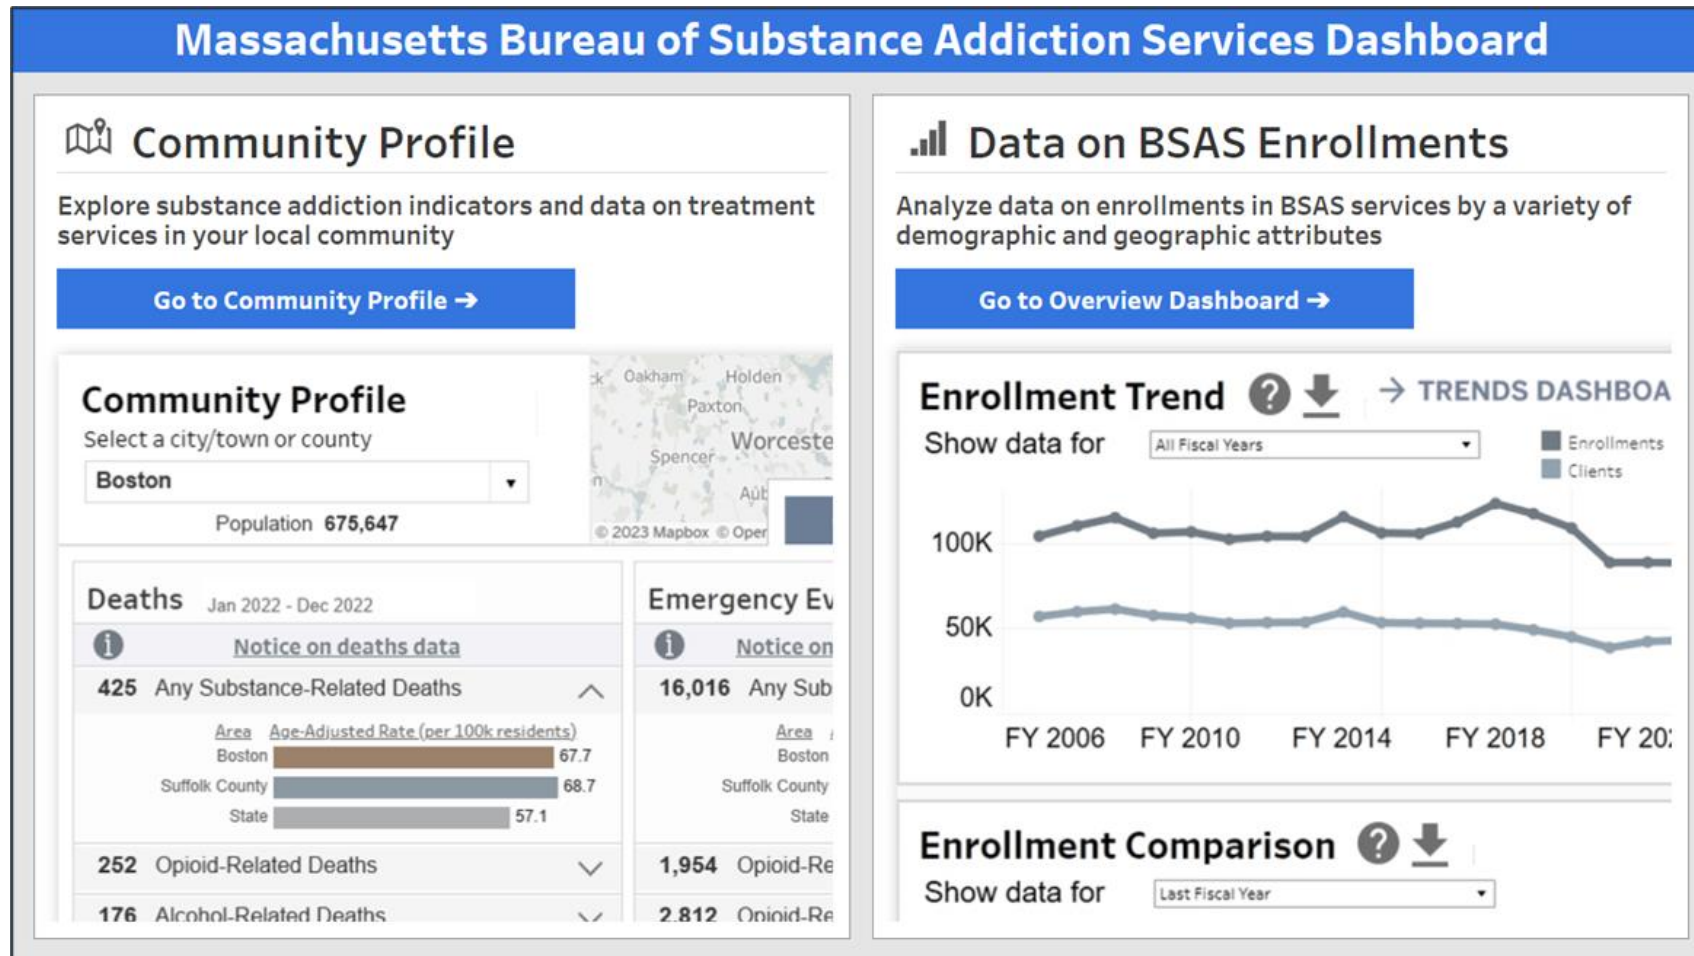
Massachusetts Bureau of Substance Addiction Services Dashboard

Community Profile

Explore substance addiction indicators and data on treatment services in your local community

Go to Community Profile →

Community Profile

Select a city/town or county

Boston

Population 675,647

Oakham Holden Paxton Worceste Spencer Aub

© 2023 Mapbox © Oper

Deaths Jan 2022 - Dec 2022

Notice on deaths data

425 Any Substance-Related Deaths

Area Age-Adjusted Rate (per 100k residents)

| Area | Rate |
|---|---|
| Boston | 67.7 |
| Suffolk County | 68.7 |
| State | 57.1 |

252 Opioid-Related Deaths

176 Alcohol-Related Deaths

Emergency Ev

Notice on

16,016 Any Sub

Area

Boston

Suffolk County

State

1,954 Opioid-Re

2,812 Opioid-Re

Data on BSAS Enrollments

Analyze data on enrollments in BSAS services by a variety of demographic and geographic attributes

Go to Overview Dashboard →

Enrollment Trend

→ TRENDS DASHBOA

Show data for All Fiscal Years

Enrollments

Clients

100K

50K

0K

FY 2006 FY 2010 FY 2014 FY 2018 FY 20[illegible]

Enrollment Comparison

Show data for Last Fiscal Year